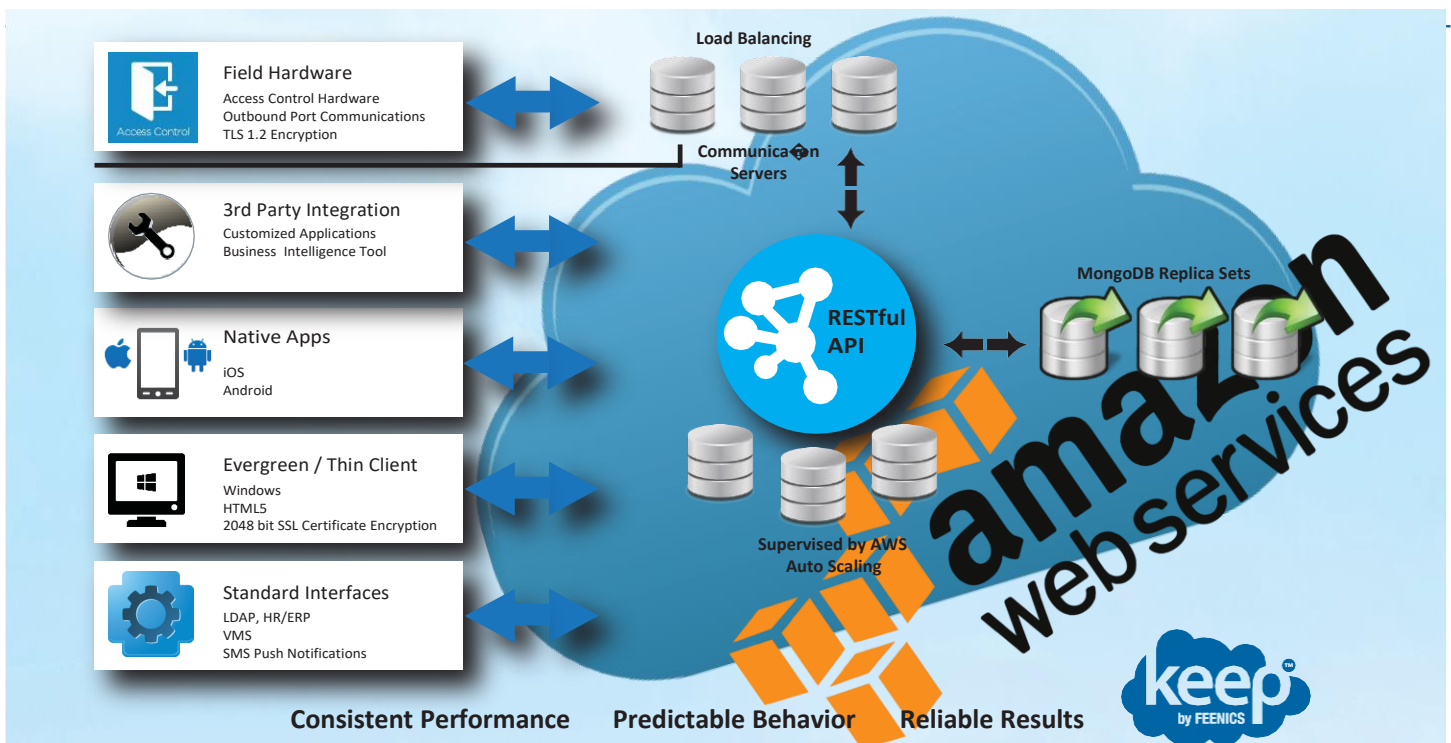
Access Control

Field Hardware
Access Control Hardware
Outbound Port Communications
TLS 1.2 Encryption

3rd Party Integration
Customized Applications
Business Intelligence Tool

Native Apps
iOS
Android

Evergreen / Thin Client
Windows
HTML5
2048 bit SSL Certificate Encryption

Standard Interfaces
LDAP, HR/ERP
VMS
SMS Push Notifications

Load Balancing

Communica�on Servers

RESTful API

MongoDB Replica Sets

Supervised by AWS Auto Scaling

amazon web services

keep™ by FEENICS

Consistent Performance Predictable Behavior Reliable Results